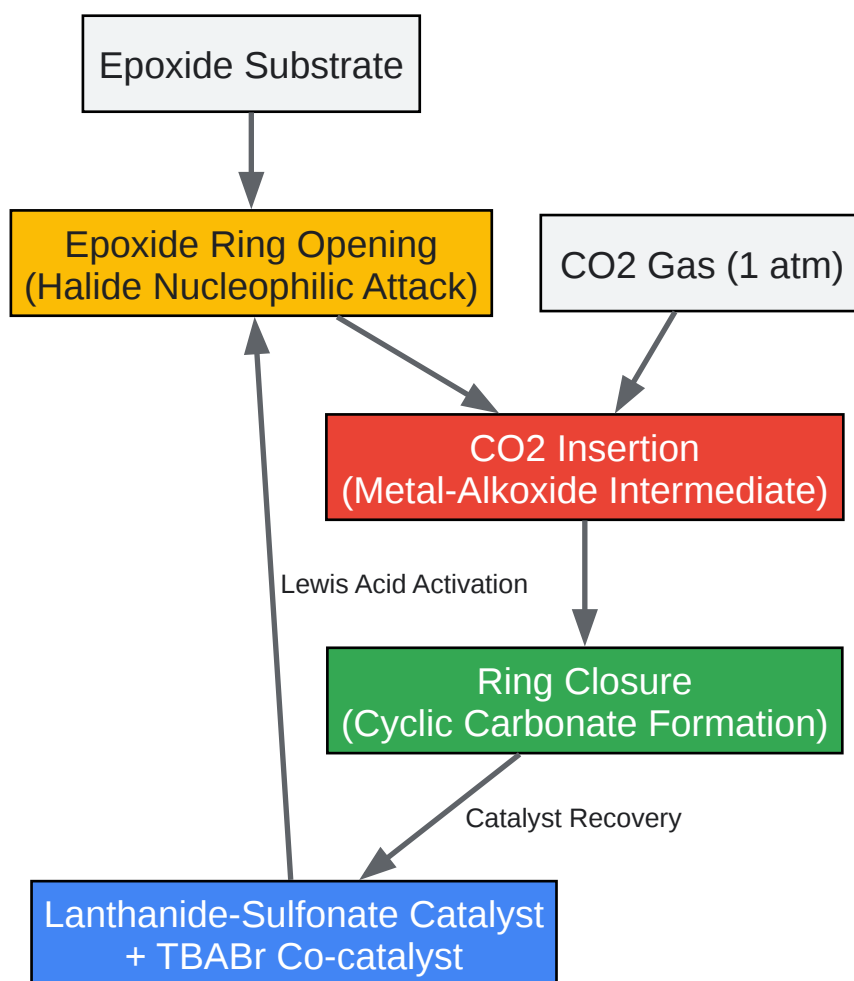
Epoxide Substrate

Epoxide Ring Opening
(Halide Nucleophilic Attack)

CO2 Gas (1 atm)

CO2 Insertion
(Metal-Alkoxide Intermediate)

Lewis Acid Activation

Ring Closure
(Cyclic Carbonate Formation)

Catalyst Recovery

Lanthanide-Sulfonate Catalyst
+ TBABr Co-catalyst